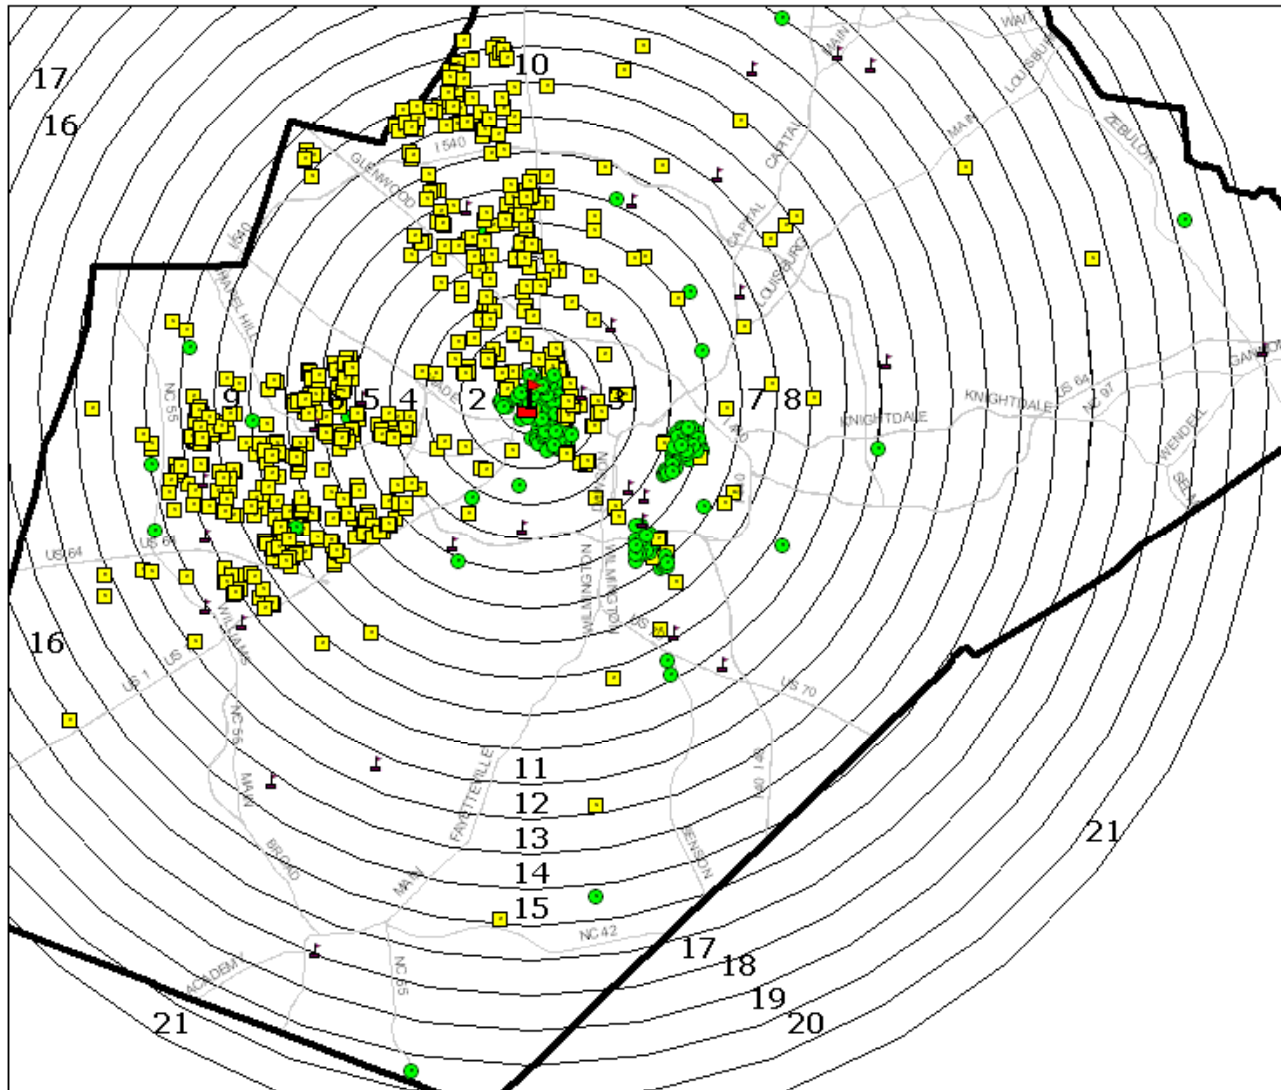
17
16
10
I 540
GLENWOOD
I 540
HILL
9
5
4
2
1
3
7
8
KNIGHTDALE
KNIGHTDALE
US 64
NC 97
ZEBULON
WENDELL
LOUISBURG
CAPITAL
CAPITAL
LOUISBURG
MAIN
MAIN
WAIT
GANNON
NC 55
US 64
US 64
16
US 1
US
WILLIAMS
NC 55
MAIN
BROAD
MAIN
FAYETTEVILLE
WILMINGTON
WILMINGTON
I 40
I 40
US 70
I 40
BENSON
11
12
13
14
15
NC 42
17
18
19
20
21
21
ACADEMY
NC 55